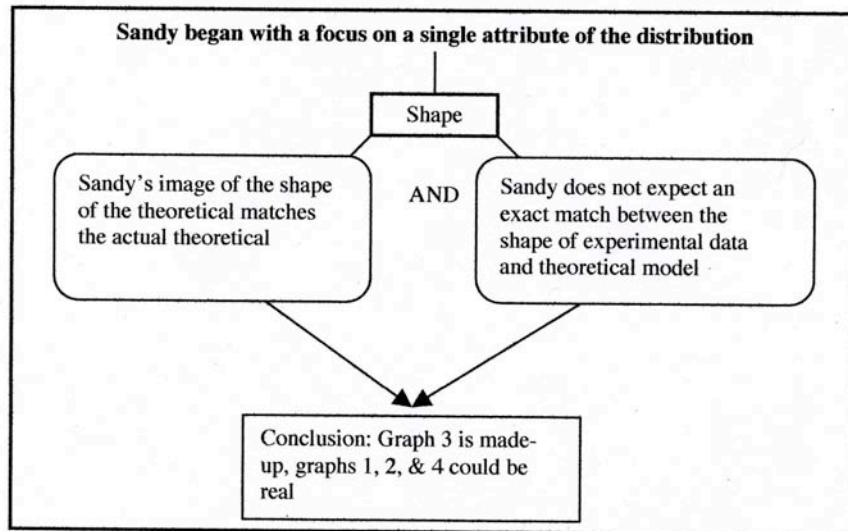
Sandy began with a focus on a single attribute of the distribution

Shape

Sandy's image of the shape of the theoretical matches the actual theoretical

AND

Sandy does not expect an exact match between the shape of experimental data and theoretical model

Conclusion: Graph 3 is made-up, graphs 1, 2, & 4 could be real